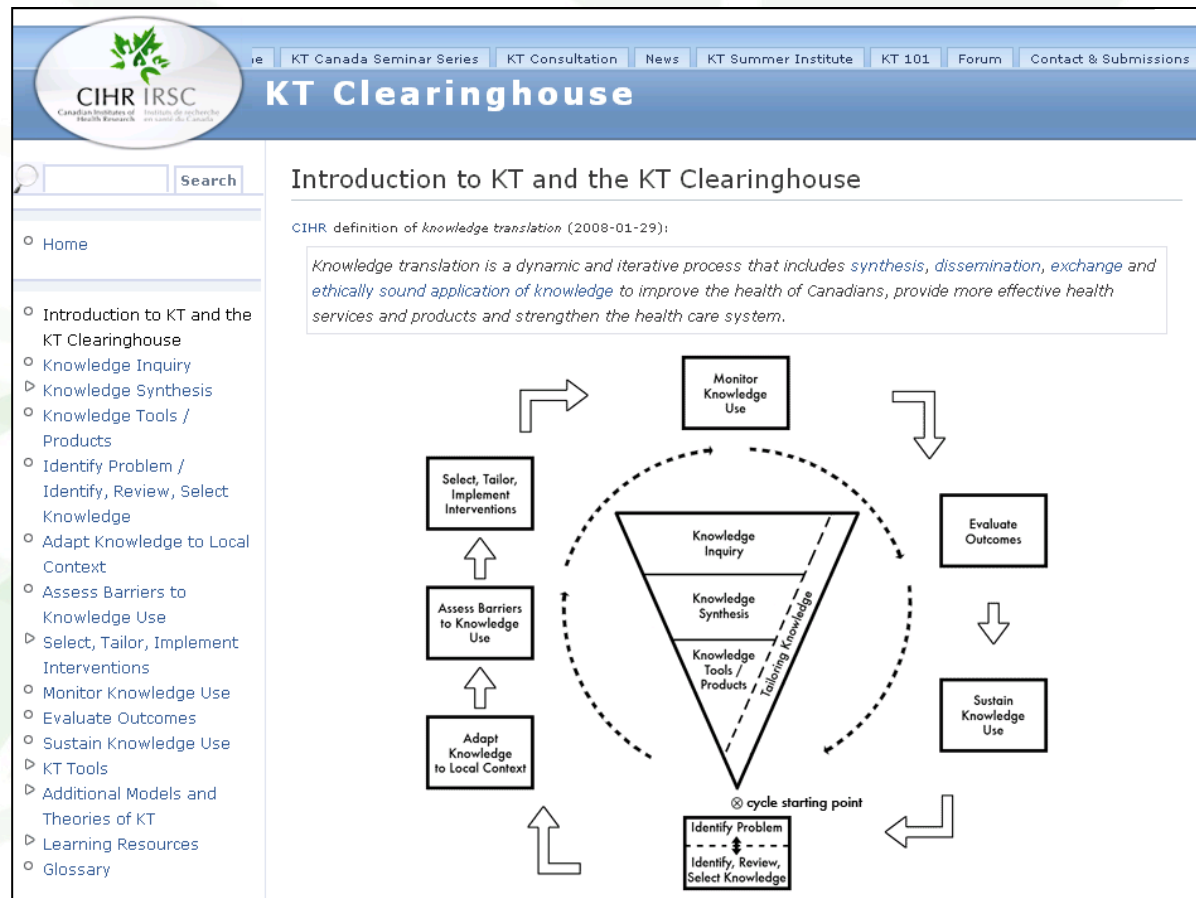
CIHR IRSC
Canadian Institutes of Health Research Instituts de recherche en santé du Canada

ie | KT Canada Seminar Series | KT Consultation | News | KT Summer Institute | KT 101 | Forum | Contact & Submissions

KT Clearinghouse

Search

Home

Introduction to KT and the KT Clearinghouse
Knowledge Inquiry
Knowledge Synthesis
Knowledge Tools / Products
Identify Problem / Identify, Review, Select Knowledge
Adapt Knowledge to Local Context
Assess Barriers to Knowledge Use
Select, Tailor, Implement Interventions
Monitor Knowledge Use
Evaluate Outcomes
Sustain Knowledge Use
KT Tools
Additional Models and Theories of KT
Learning Resources
Glossary

Introduction to KT and the KT Clearinghouse

CIHR definition of knowledge translation (2008-01-29):

Knowledge translation is a dynamic and iterative process that includes synthesis, dissemination, exchange and ethically sound application of knowledge to improve the health of Canadians, provide more effective health services and products and strengthen the health care system.

Monitor Knowledge Use

Select, Tailor, Implement Interventions

Evaluate Outcomes

Knowledge Inquiry

Knowledge Synthesis

Knowledge Tools / Products

Tailoring Knowledge

Assess Barriers to Knowledge Use

Sustain Knowledge Use

Adapt Knowledge to Local Context

⊗ cycle starting point

Identify Problem

Identify, Review, Select Knowledge